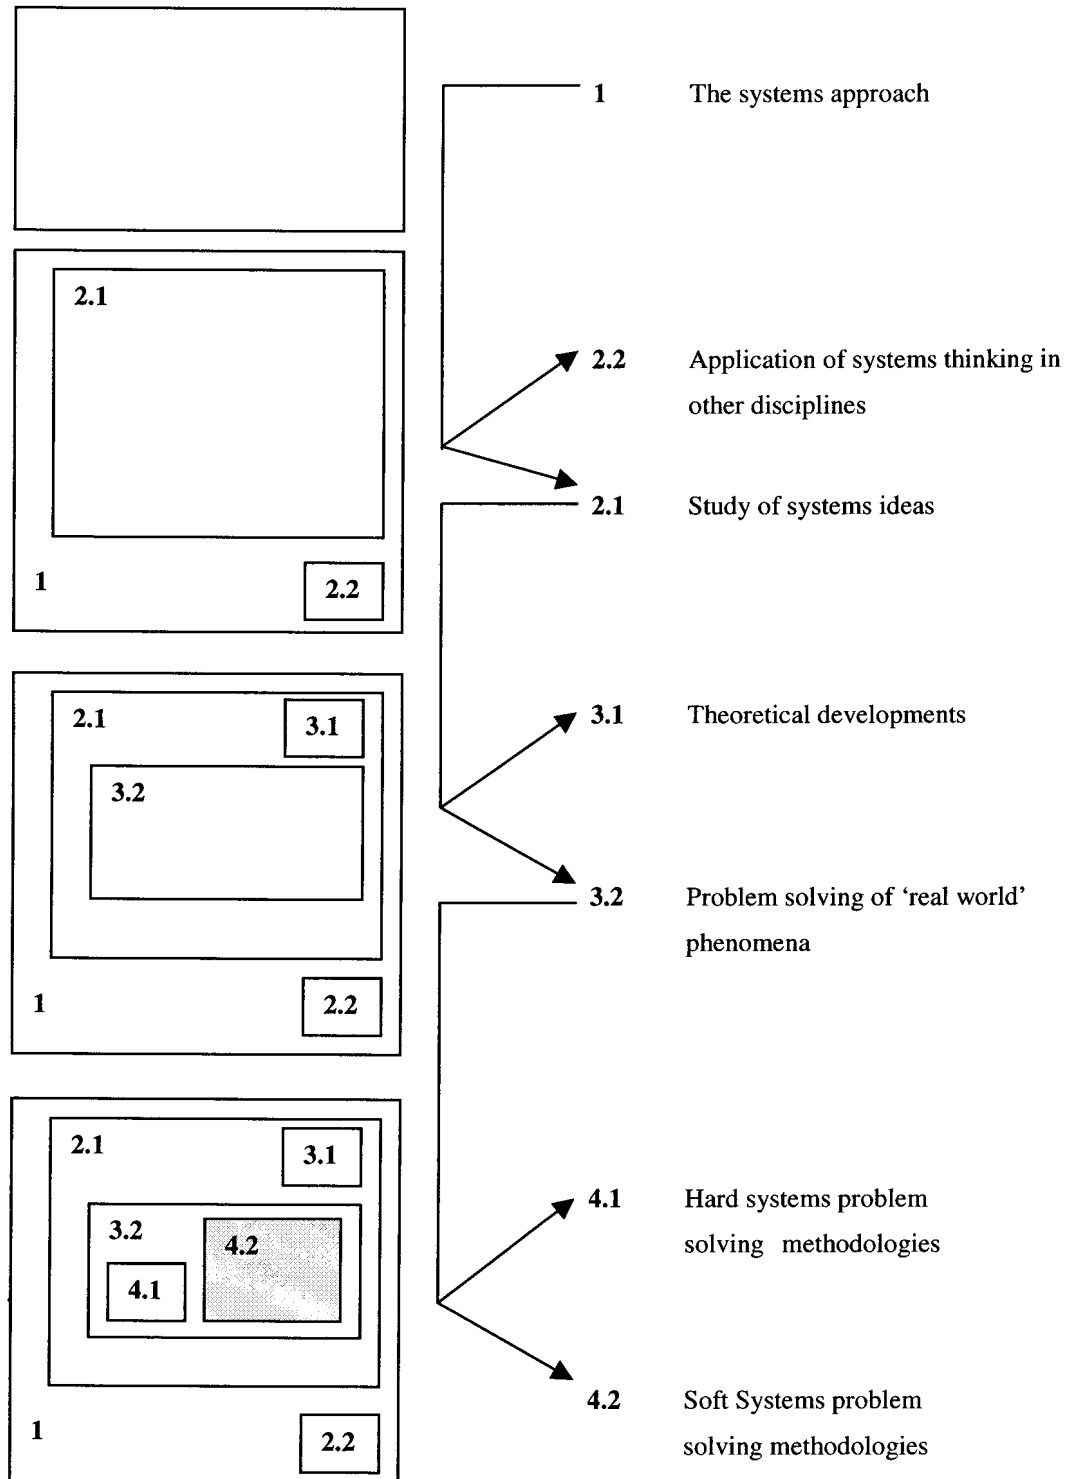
2.1

1

2.2

2.1

3.1

3.2

1

2.2

2.1

3.1

3.2

4.2

4.1

1

2.2

1 The systems approach

2.2 Application of systems thinking in other disciplines

2.1 Study of systems ideas

3.1 Theoretical developments

3.2 Problem solving of 'real world' phenomena

4.1 Hard systems problem solving methodologies

4.2 Soft Systems problem solving methodologies